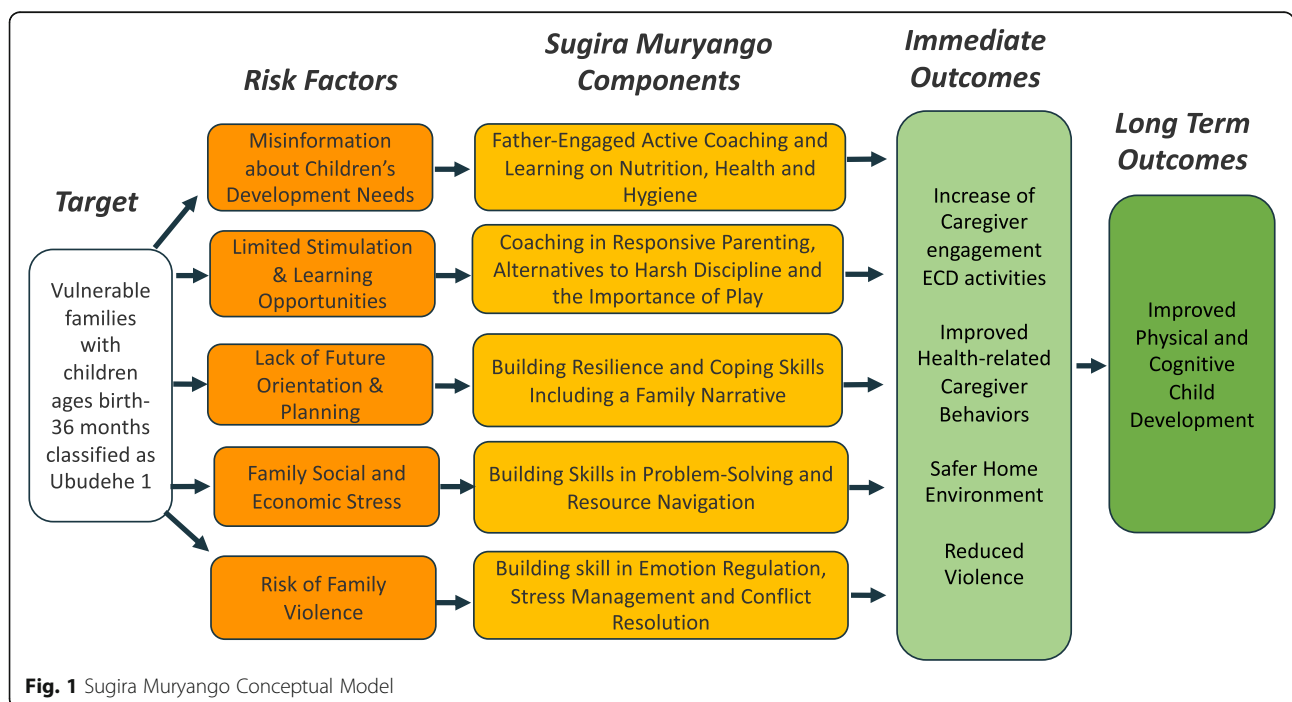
Target

Vulnerable families with children ages birth-36 months classified as Ubudehe 1

Risk Factors

Misinformation about Children's Development Needs

Limited Stimulation & Learning Opportunities

Lack of Future Orientation & Planning

Family Social and Economic Stress

Risk of Family Violence

Sugira Muryango Components

Father-Engaged Active Coaching and Learning on Nutrition, Health and Hygiene

Coaching in Responsive Parenting, Alternatives to Harsh Discipline and the Importance of Play

Building Resilience and Coping Skills Including a Family Narrative

Building Skills in Problem-Solving and Resource Navigation

Building skill in Emotion Regulation, Stress Management and Conflict Resolution

Immediate Outcomes

Increase of Caregiver engagement ECD activities

Improved Health-related Caregiver Behaviors

Safer Home Environment

Reduced Violence

Long Term Outcomes

Improved Physical and Cognitive Child Development

**Fig. 1** Sugira Muryango Conceptual Model